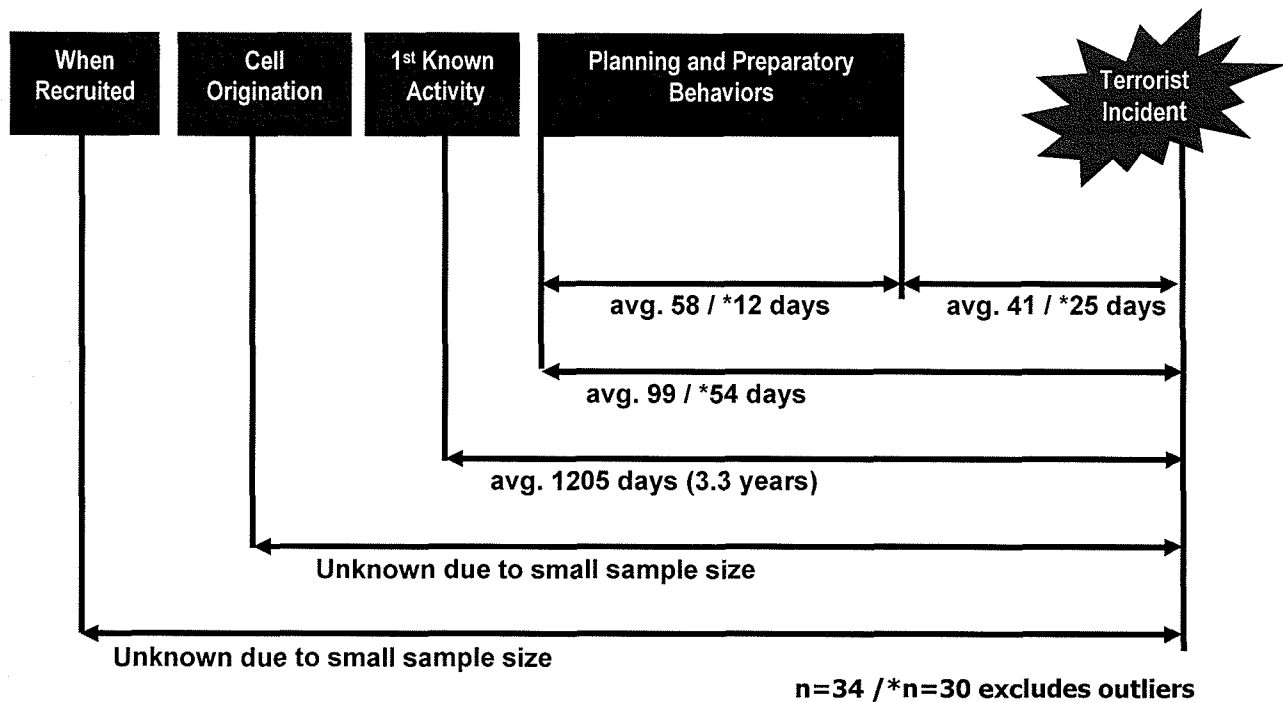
When Recruited

Cell Origination

1st Known Activity

Planning and Preparatory Behaviors

Terrorist Incident

avg. 58 / *12 days

avg. 41 / *25 days

avg. 99 / *54 days

avg. 1205 days (3.3 years)

Unknown due to small sample size

Unknown due to small sample size

n=34 / *n=30 excludes outliers